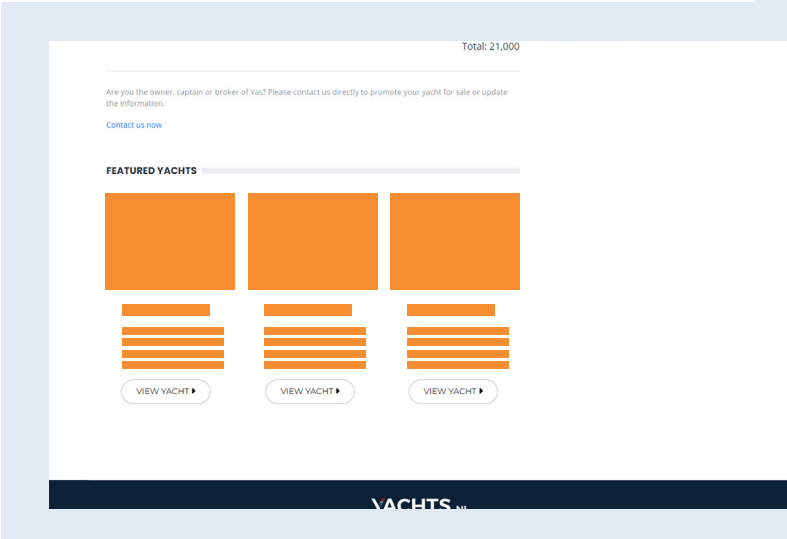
Total: 21,000

Are you the owner, captain or broker of Yas? Please contact us directly to promote your yacht for sale or update the information.

Contact us now

FEATURED YACHTS

VIEW YACHT

VIEW YACHT

VIEW YACHT

YACHTS.NL